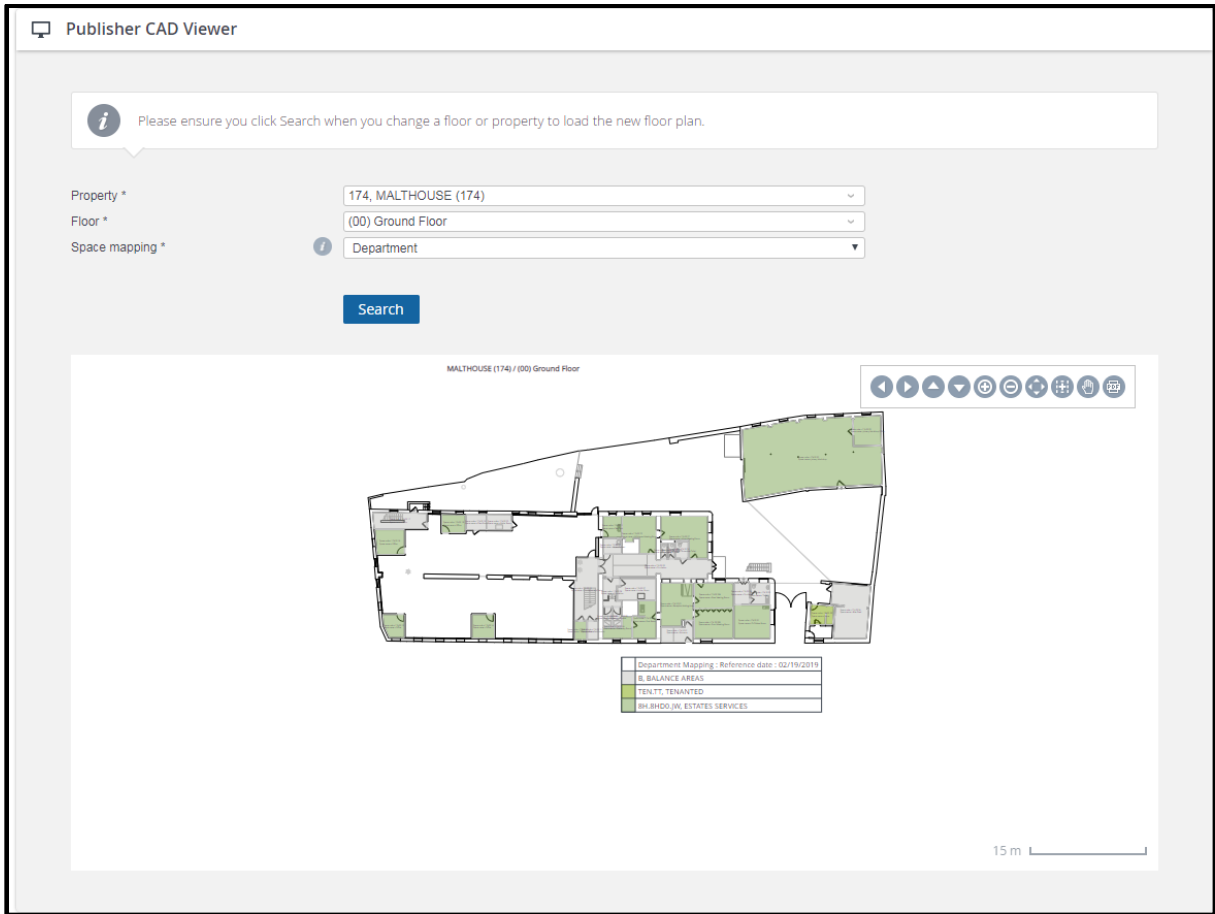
Publisher CAD Viewer

Please ensure you click Search when you change a floor or property to load the new floor plan.

Property *
174, MALTHOUSE (174)
Floor *
(00) Ground Floor
Space mapping *
Department

Search

MALTHOUSE (174) / (00) Ground Floor

PDF

| Department Mapping : Reference date : 02/19/2019 |
|---|
| B, BALANCE AREAS |
| TEN.TT, TENANTED |
| 8H.8HD0.JW, ESTATES SERVICES |

15 m